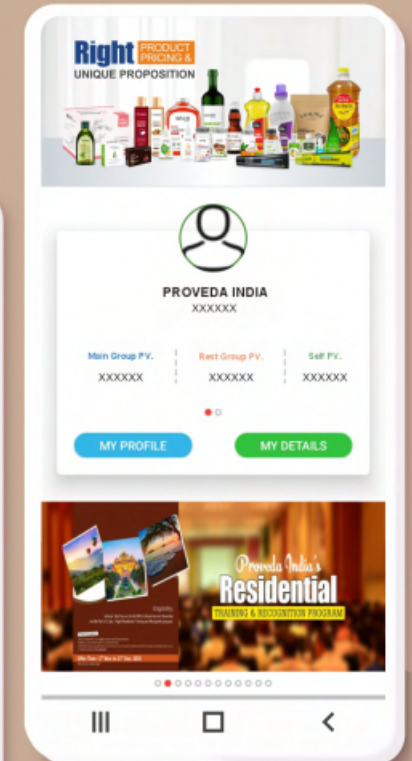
Right PRODUCT PRICING & UNIQUE PROPOSITION

PROVEDA INDIA
XXXXXX

Main Group PV.
XXXXXX

Rest Group PV.
XXXXXX

Self PV.
XXXXXX

MY PROFILE

MY DETAILS

Proveda India's
Residential
TRAINING & RECOGNITION PROGRAM

Eligibility
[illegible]

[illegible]